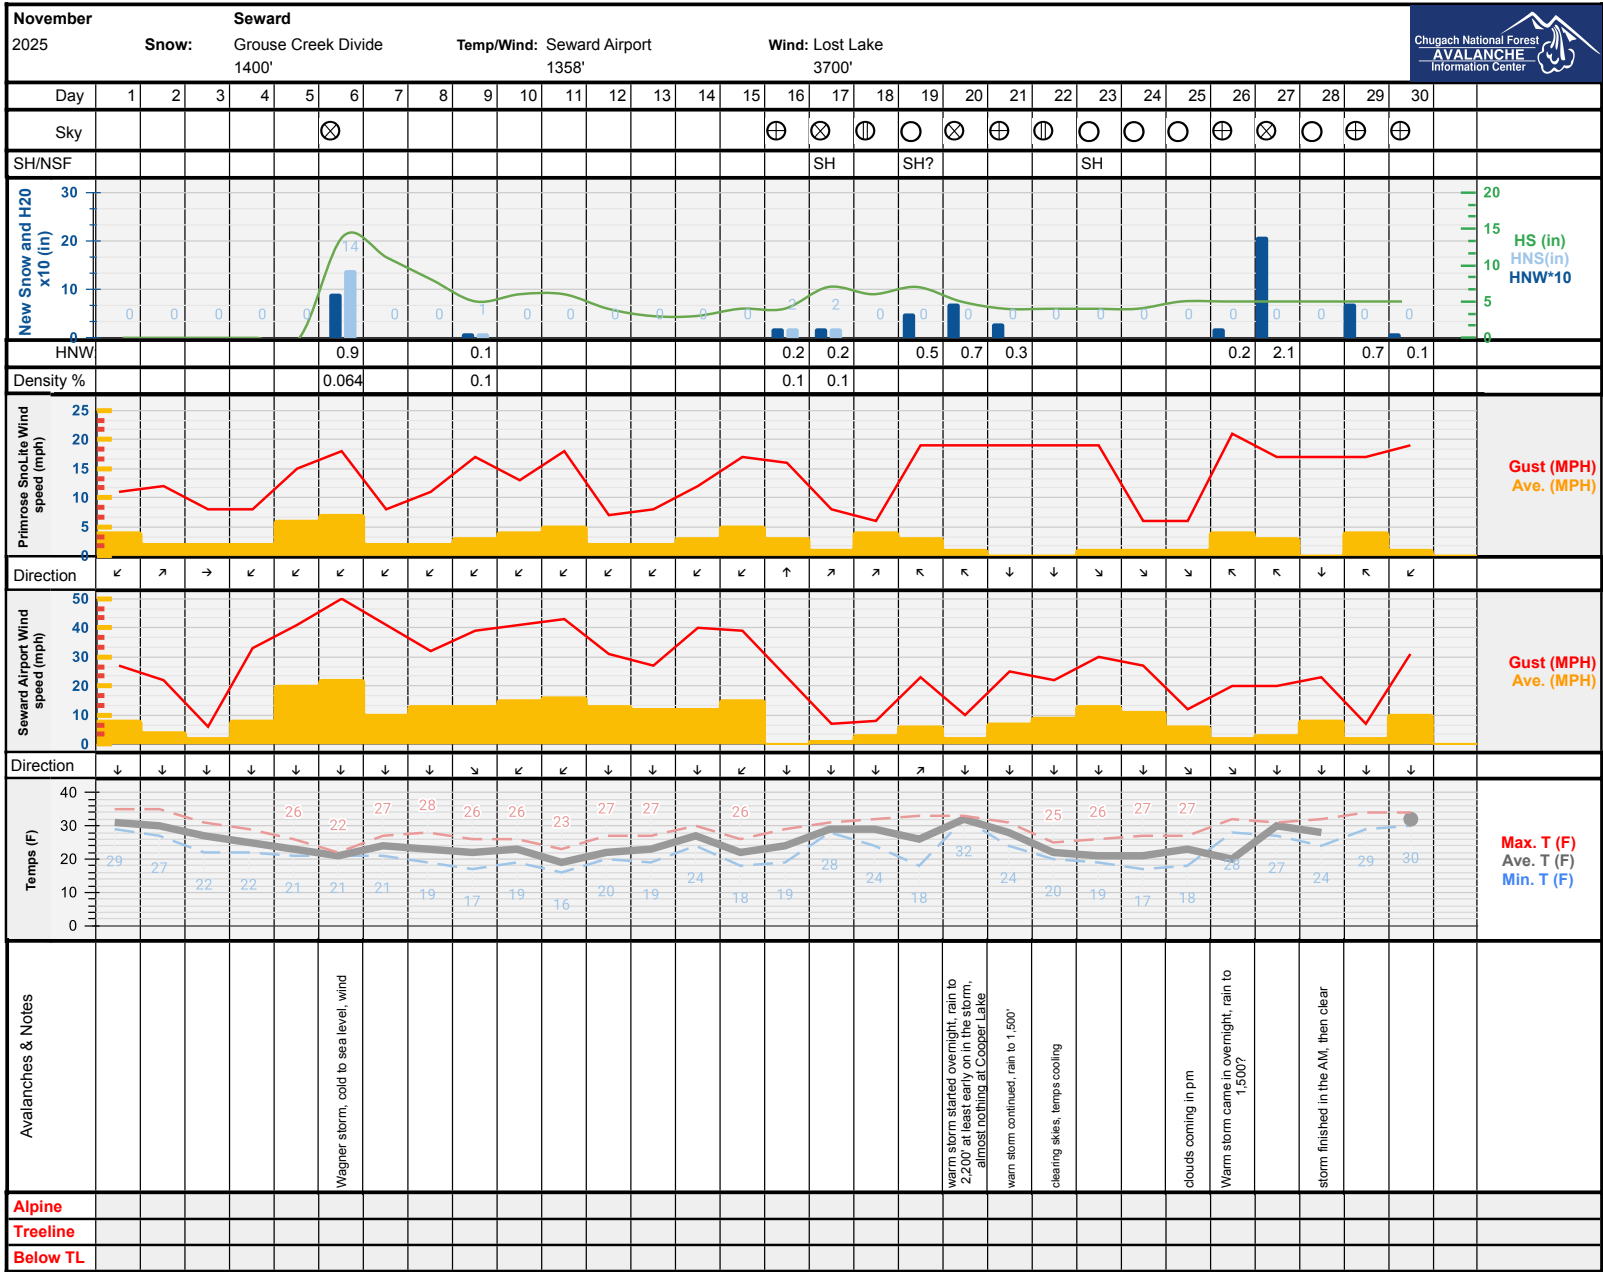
November 2025

Seward

Snow: Grouse Creek Divide 1400'

Temp/Wind: Seward Airport 1358'

Wind: Lost Lake 3700'

Chugach National Forest AVALANCHE Information Center

| Day | 1 | 2 | 3 | 4 | 5 | 6 | 7 | 8 | 9 | 10 | 11 | 12 | 13 | 14 | 15 | 16 | 17 | 18 | 19 | 20 | 21 | 22 | 23 | 24 | 25 | 26 | 27 | 28 | 29 | 30 |
|---|---|---|---|---|---|---|---|---|---|---|---|---|---|---|---|---|---|---|---|---|---|---|---|---|---|---|---|---|---|---|
| Sky | | | | | | ⊗ | | | | | | | | | | ⊕ | ⊗ | ◐ | ○ | ⊗ | ⊕ | ◐ | ○ | ○ | ○ | ⊕ | ⊗ | ○ | ⊕ | ⊕ |
| SH/NSF | | | | | | | | | | | | | | | | | SH | | SH? | | | | SH | | | | | | | |

New Snow and H20 x10 (in)
30
20
10
0
0 0 0 0 14 0 0 1 0 0 0 0 0 2 2 0 0 0 0 0 0 0 0 0 0 0 0

20
15
10
5
0
HS (in)
HNS(in)
HNW*10

| HNW | | | | | | 0.9 | | | 0.1 | | | | | | | 0.2 | 0.2 | | 0.5 | 0.7 | 0.3 | | | | | 0.2 | 2.1 | | 0.7 | 0.1 |
|---|---|---|---|---|---|---|---|---|---|---|---|---|---|---|---|---|---|---|---|---|---|---|---|---|---|---|---|---|---|---|
| Density % | | | | | | 0.064 | | | 0.1 | | | | | | | 0.1 | 0.1 | | | | | | | | | | | | | |

Primrose SnoLite Wind speed (mph)
25
20
15
10
5
0
Gust (MPH)
Ave. (MPH)

| Direction | ↙ | ↗ | → | ↙ | ↙ | ↙ | ↙ | ↙ | ↙ | ↙ | ↙ | ↙ | ↙ | ↙ | ↙ | ↑ | ↗ | ↗ | ↖ | ↖ | ↓ | ↓ | ↘ | ↘ | ↘ | ↖ | ↖ | ↓ | ↖ | ↙ |
|---|---|---|---|---|---|---|---|---|---|---|---|---|---|---|---|---|---|---|---|---|---|---|---|---|---|---|---|---|---|---|

Seward Airport Wind speed (mph)
50
40
30
20
10
0
Gust (MPH)
Ave. (MPH)

| Direction | ↓ | ↓ | ↓ | ↓ | ↓ | ↓ | ↓ | ↓ | ↘ | ↙ | ↙ | ↓ | ↓ | ↓ | ↙ | ↓ | ↓ | ↓ | ↗ | ↓ | ↓ | ↓ | ↓ | ↓ | ↘ | ↘ | ↓ | ↓ | ↓ | ↓ |
|---|---|---|---|---|---|---|---|---|---|---|---|---|---|---|---|---|---|---|---|---|---|---|---|---|---|---|---|---|---|---|

Temps (F)
40
30
20
10
0
26 22 27 28 26 26 23 27 27 26 25 26 27 27
29 27 22 22 21 21 21 19 17 19 16 20 19 24 18 19 28 24 18 32 24 20 19 17 18 28 27 24 29 30
Max. T (F)
Ave. T (F)
Min. T (F)

Avalanches & Notes
6: Wagner storm, cold to sea level, wind
20: warm storm started overnight, rain to 2,200' at least early on in the storm, almost nothing at Cooper Lake
21: warn storm continued, rain to 1,500'
22: clearing skies, temps cooling
25: clouds coming in pm
26: Warm storm came in overnight, rain to 1,500?
28: storm finished in the AM, then clear

Alpine
Treeline
Below TL